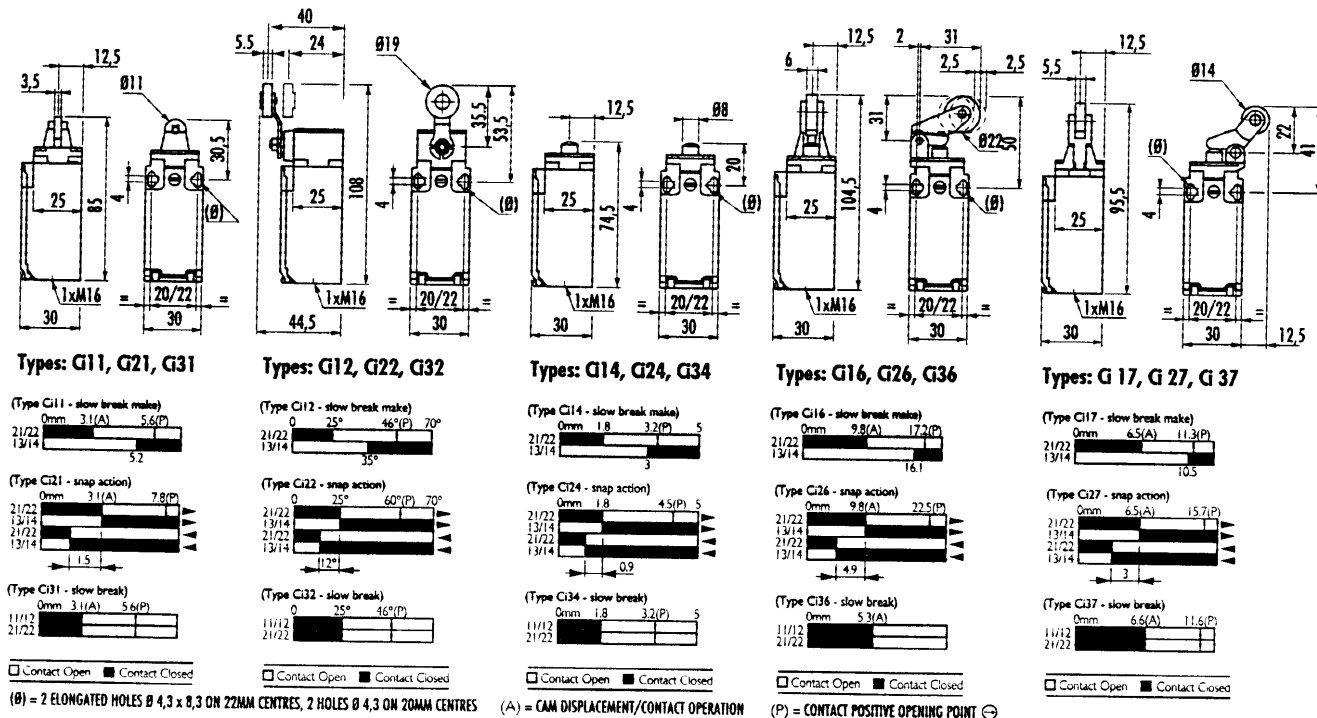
12,5
3,5
Ø11
30,5
85
25
4
(Ø)
1xM16
30
=
20/22
=
30

Types: G11, G21, G31

(Type G11 - slow break make)
0mm 3.1(A) 5.6(P)
21/22
13/14
5.2

(Type G21 - snap action)
0mm 3.1(A) 7.8(P)
21/22
13/14
21/22
13/14
1.5

(Type G31 - slow break)
0mm 3.1(A) 5.6(P)
11/12
21/22

☐ Contact Open ■ Contact Closed

40
5.5
24
Ø19
35,5
53,5
108
25
4
(Ø)
1xM16
44,5
=
20/22
=
30

Types: G12, G22, G32

(Type G12 - slow break make)
0 25° 46°(P) 70°
21/22
13/14
35°

(Type G22 - snap action)
0 25° 60°(P) 70°
21/22
13/14
21/22
13/14
12°

(Type G32 - slow break)
0 25° 46°(P)
11/12
21/22

☐ Contact Open ■ Contact Closed

12,5
Ø8
20
74,5
25
4
(Ø)
1xM16
30
=
20/22
=
30

Types: G14, G24, G34

(Type G14 - slow break make)
0mm 1.8 3.2(P) 5
21/22
13/14
3

(Type G24 - snap action)
0mm 1.8 4.5(P) 5
21/22
13/14
21/22
13/14
0.9

(Type G34 - slow break)
0mm 1.8 3.2(P) 5
11/12
21/22

☐ Contact Open ■ Contact Closed

12,5
2
31
6
2,5
2,5
31
Ø22
50
104,5
25
4
(Ø)
1xM16
30
=
20/22
=
30

Types: G16, G26, G36

(Type G16 - slow break make)
0mm 9.8(A) 17.2(P)
21/22
13/14
16.1

(Type G26 - snap action)
0mm 9.8(A) 22.5(P)
21/22
13/14
21/22
13/14
4.9

(Type G36 - slow break)
0mm 5.3(A)
11/12
21/22

☐ Contact Open ■ Contact Closed

12,5
5,5
Ø14
22
41
(Ø)
95,5
25
4
1xM16
30
=
20/22
=
30
12,5

Types: G 17, G 27, G 37

(Type G17 - slow break make)
0mm 6.5(A) 11.3(P)
21/22
13/14
10.5

(Type G27 - snap action)
0mm 6.5(A) 15.7(P)
21/22
13/14
21/22
13/14
3

(Type G37 - slow break)
0mm 6.6(A) 11.6(P)
11/12
21/22

☐ Contact Open ■ Contact Closed

(Ø) = 2 ELONGATED HOLES Ø 4,3 x 8,3 ON 22MM CENTRES, 2 HOLES Ø 4,3 ON 20MM CENTRES (A) = CAM DISPLACEMENT/CONTACT OPERATION (P) = CONTACT POSITIVE OPENING POINT ⊖